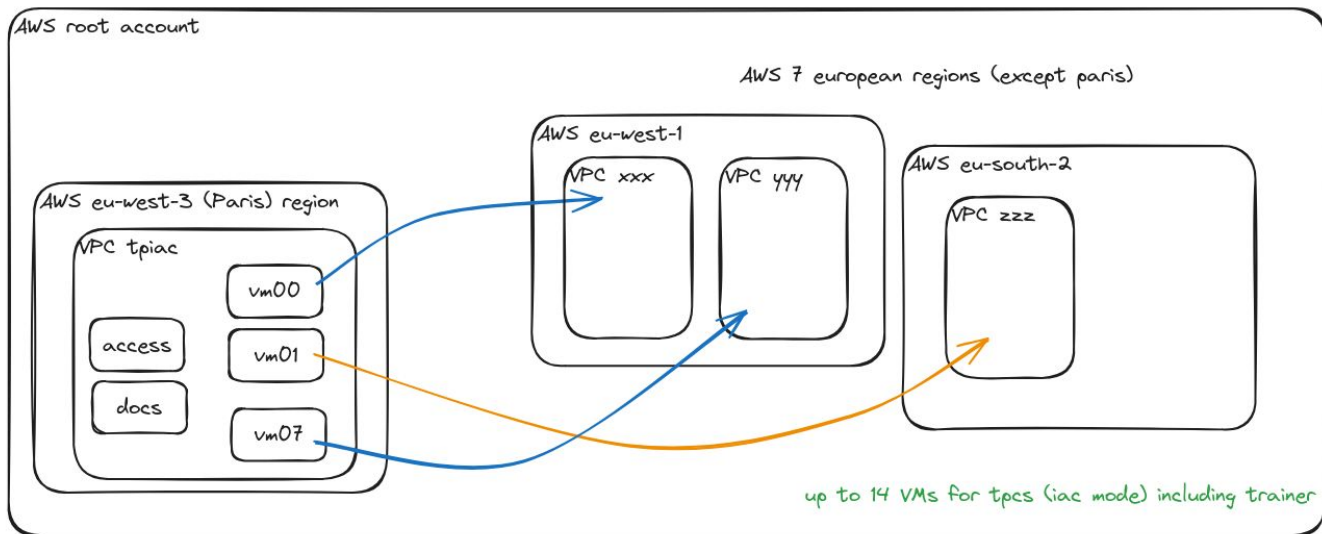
AWS root account

AWS 7 european regions (except paris)

AWS eu-west-1

VPC xxx

VPC yyy

AWS eu-south-2

VPC zzz

AWS eu-west-3 (Paris) region

VPC tpiac

vm00

access

vm01

docs

vm07

up to 14 VMs for tpcs (iac mode) including trainer